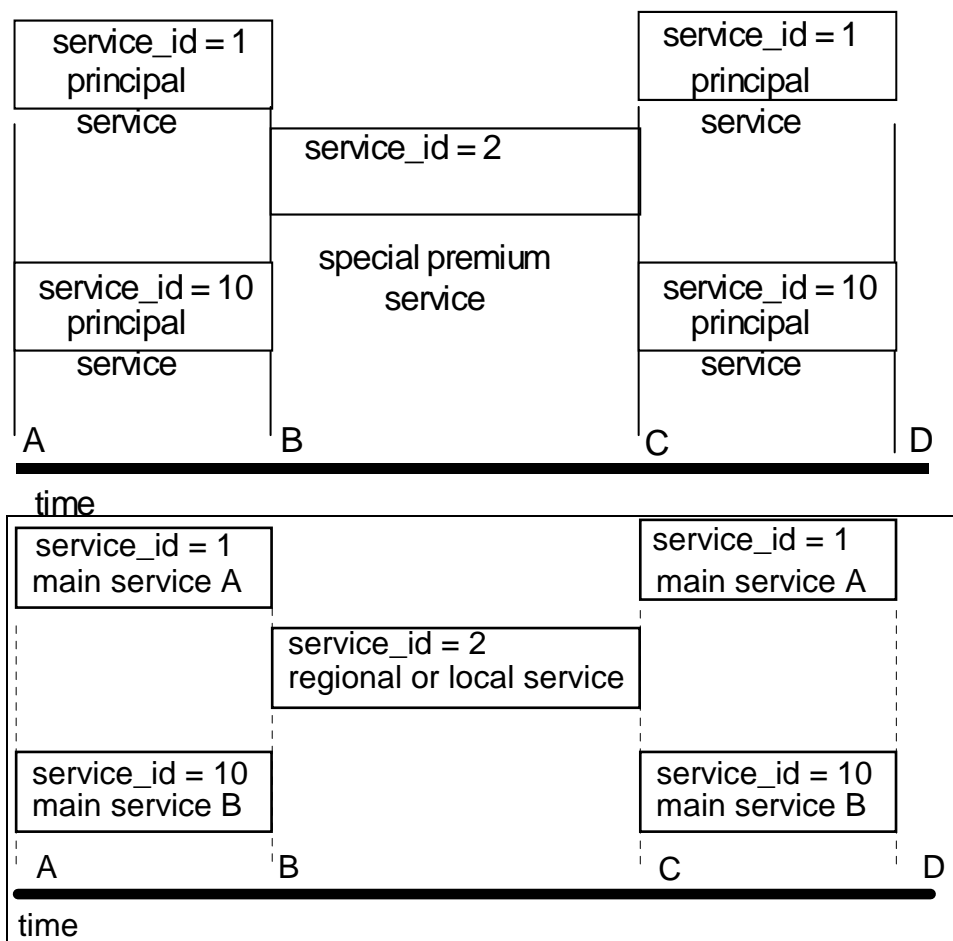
service_id = 1
principal
service

service_id = 2

special premium
service

service_id = 1
principal
service

service_id = 10
principal
service

service_id = 10
principal
service

A B C D

time

service_id = 1
main service A

service_id = 2
regional or local service

service_id = 1
main service A

service_id = 10
main service B

service_id = 10
main service B

A B C D

time